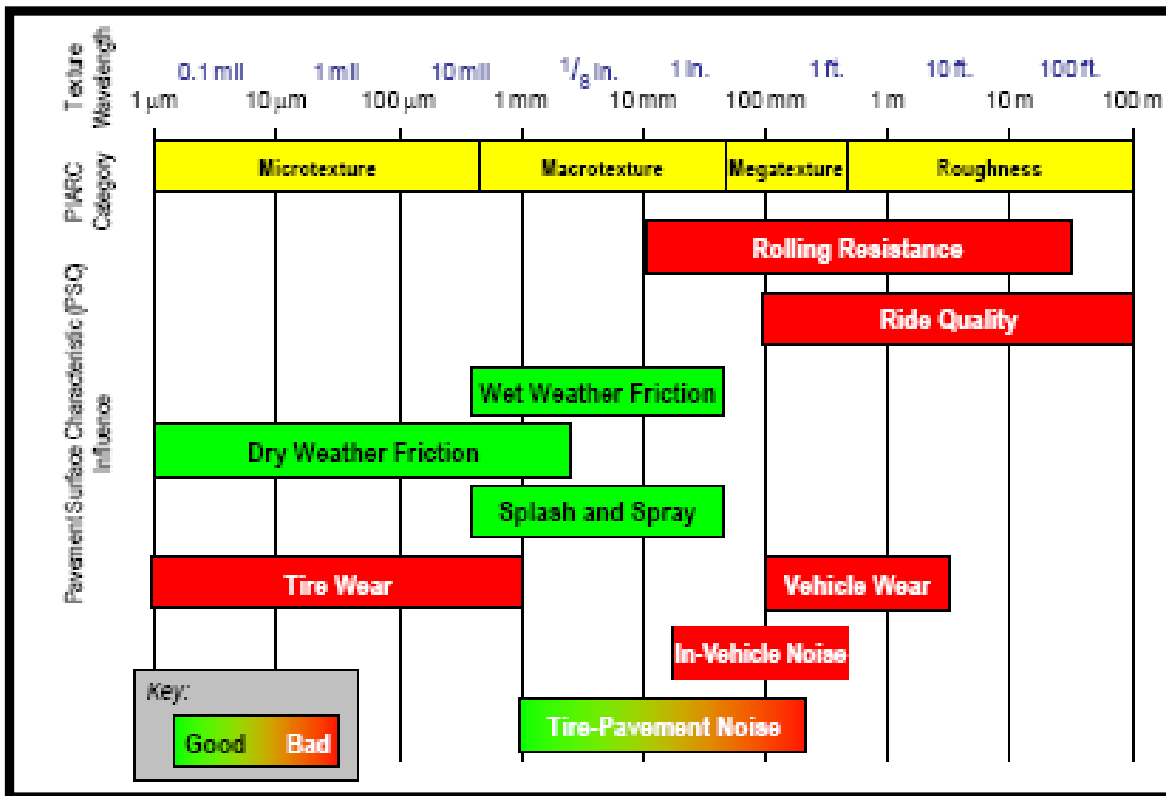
Texture Wavelength

0.1 mil 1 mil 10 mil $^1/_8$ in. 1 in. 1 ft. 10 ft. 100 ft.

1 µm 10 µm 100 µm 1 mm 10 mm 100 mm 1 m 10 m 100 m

PIARC Category

| Microtexture | Macrotexture | Megatexture | Roughness |
|---|---|---|---|

Pavement Surface Characteristic (PSC) Influence

Rolling Resistance

Ride Quality

Wet Weather Friction

Dry Weather Friction

Splash and Spray

Tire Wear

Vehicle Wear

In-Vehicle Noise

Key:

Good Bad

Tire-Pavement Noise